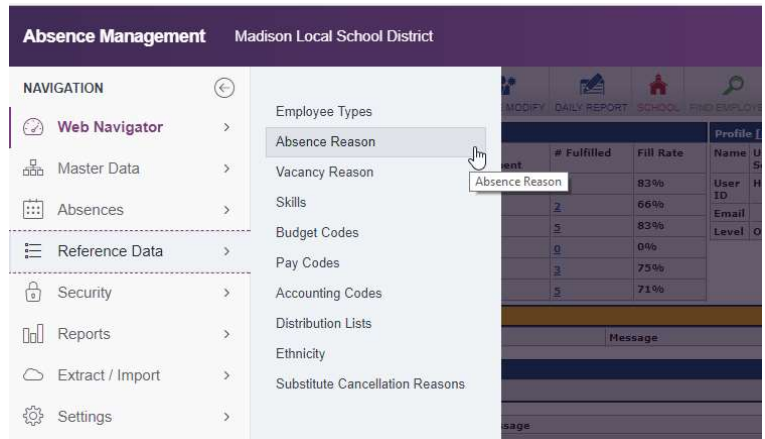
Absence Management Madison Local School District

NAVIGATION

Web Navigator >
Master Data >
Absences >
Reference Data >
Security >
Reports >
Extract / Import >
Settings >

Employee Types
Absence Reason
Vacancy Reason
Skills
Budget Codes
Pay Codes
Accounting Codes
Distribution Lists
Ethnicity
Substitute Cancellation Reasons

Absence Reason

MODIFY DAILY REPORT SCHOOL FIND EMPLOY

| ent | # Fulfilled | Fill Rate |
|---|---|---|
| | | 83% |
| | 2 | 66% |
| | 5 | 83% |
| | 0 | 0% |
| | 3 | 75% |
| | 5 | 71% |

Profile [
Name U S
User ID H
Email
Level O

Message

ssage